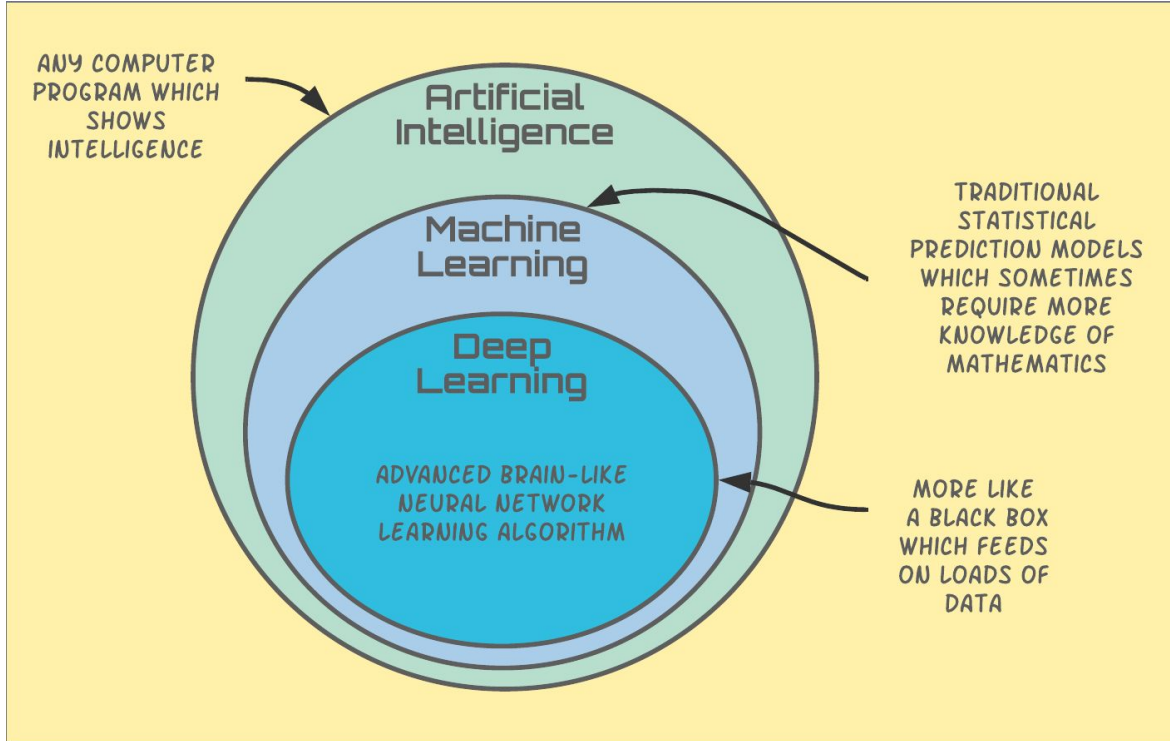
ANY COMPUTER PROGRAM WHICH SHOWS INTELLIGENCE

Artificial Intelligence

Machine Learning

TRADITIONAL STATISTICAL PREDICTION MODELS WHICH SOMETIMES REQUIRE MORE KNOWLEDGE OF MATHEMATICS

Deep Learning

ADVANCED BRAIN-LIKE NEURAL NETWORK LEARNING ALGORITHM

MORE LIKE A BLACK BOX WHICH FEEDS ON LOADS OF DATA